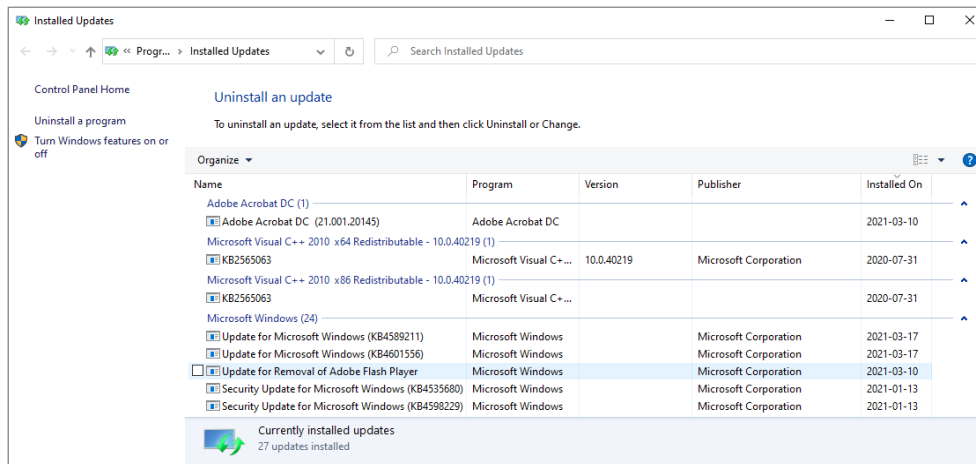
Installed Updates

« Progr... › Installed Updates

Search Installed Updates

Control Panel Home

Uninstall a program

Turn Windows features on or off

Uninstall an update

To uninstall an update, select it from the list and then click Uninstall or Change.

Organize ▾

| Name | Program | Version | Publisher | Installed On |
|---|---|---|---|---|
| Adobe Acrobat DC (1) | | | | |
| Adobe Acrobat DC (21.001.20145) | Adobe Acrobat DC | | | 2021-03-10 |
| Microsoft Visual C++ 2010 x64 Redistributable - 10.0.40219 (1) | | | | |
| KB2565063 | Microsoft Visual C+... | 10.0.40219 | Microsoft Corporation | 2020-07-31 |
| Microsoft Visual C++ 2010 x86 Redistributable - 10.0.40219 (1) | | | | |
| KB2565063 | Microsoft Visual C+... | | | 2020-07-31 |
| Microsoft Windows (24) | | | | |
| Update for Microsoft Windows (KB4589211) | Microsoft Windows | | Microsoft Corporation | 2021-03-17 |
| Update for Microsoft Windows (KB4601556) | Microsoft Windows | | Microsoft Corporation | 2021-03-17 |
| Update for Removal of Adobe Flash Player | Microsoft Windows | | Microsoft Corporation | 2021-03-10 |
| Security Update for Microsoft Windows (KB4535680) | Microsoft Windows | | Microsoft Corporation | 2021-01-13 |
| Security Update for Microsoft Windows (KB4598229) | Microsoft Windows | | Microsoft Corporation | 2021-01-13 |

Currently installed updates
27 updates installed